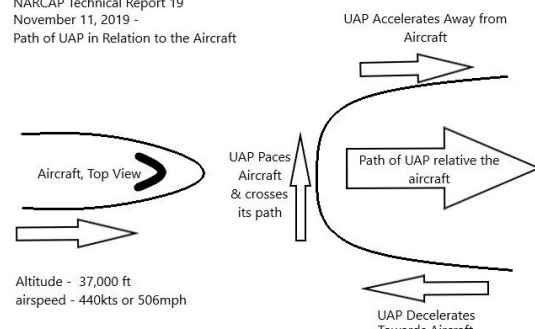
NARCAP Technical Report 19
November 11, 2019 -
Path of UAP in Relation to the Aircraft

UAP Accelerates Away from Aircraft

Aircraft, Top View

UAP Paces Aircraft & crosses its path

Path of UAP relative the aircraft

Altitude - 37,000 ft
airspeed - 440kts or 506mph

UAP Decelerates Towards Aircraft